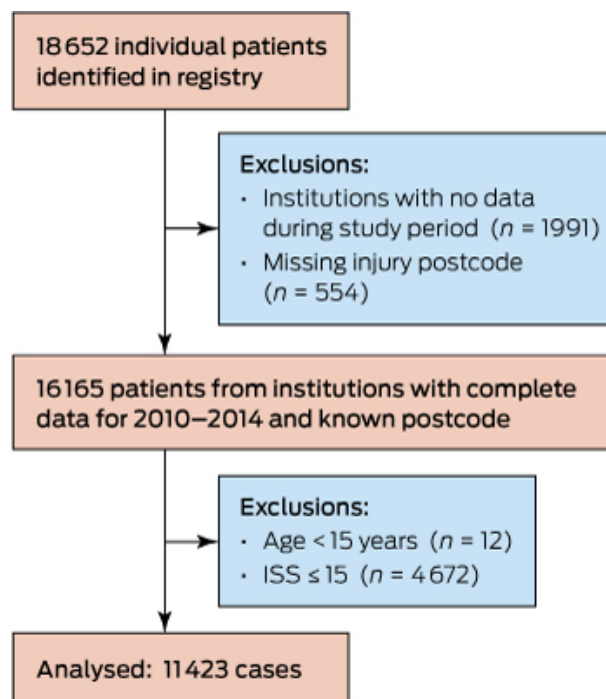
18 652 individual patients identified in registry

Exclusions:
• Institutions with no data during study period ($n$ = 1991)
• Missing injury postcode ($n$ = 554)

16165 patients from institutions with complete data for 2010–2014 and known postcode

Exclusions:
• Age < 15 years ($n$ = 12)
• ISS ≤ 15 ($n$ = 4 672)

Analysed: 11423 cases